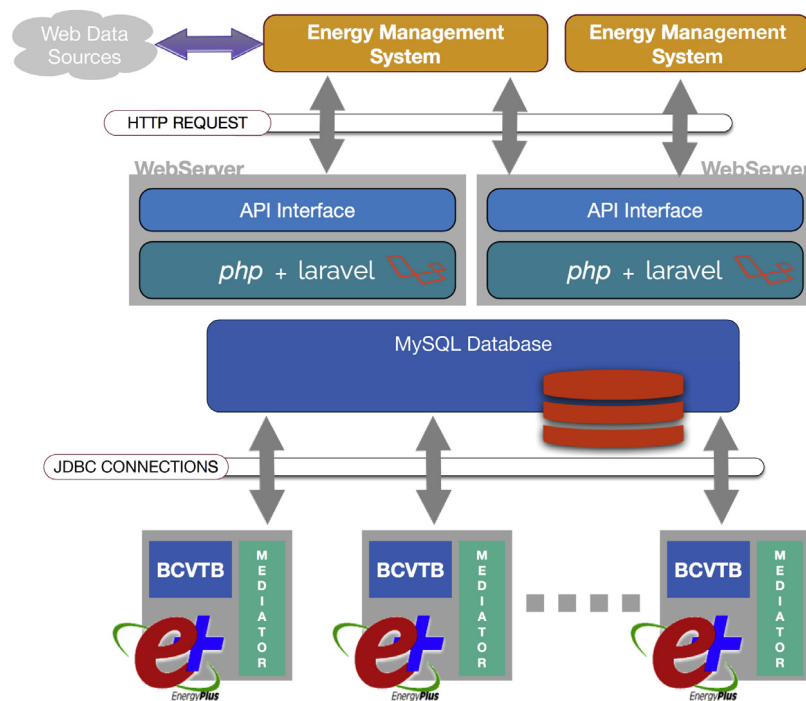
Web Data Sources

Energy Management System

Energy Management System

HTTP REQUEST

WebServer

WebServer

API Interface

php + laravel

API Interface

php + laravel

MySQL Database

JDBC CONNECTIONS

BCVTB

MEDIATOR

EnergyPlus

BCVTB

MEDIATOR

EnergyPlus

BCVTB

MEDIATOR

EnergyPlus